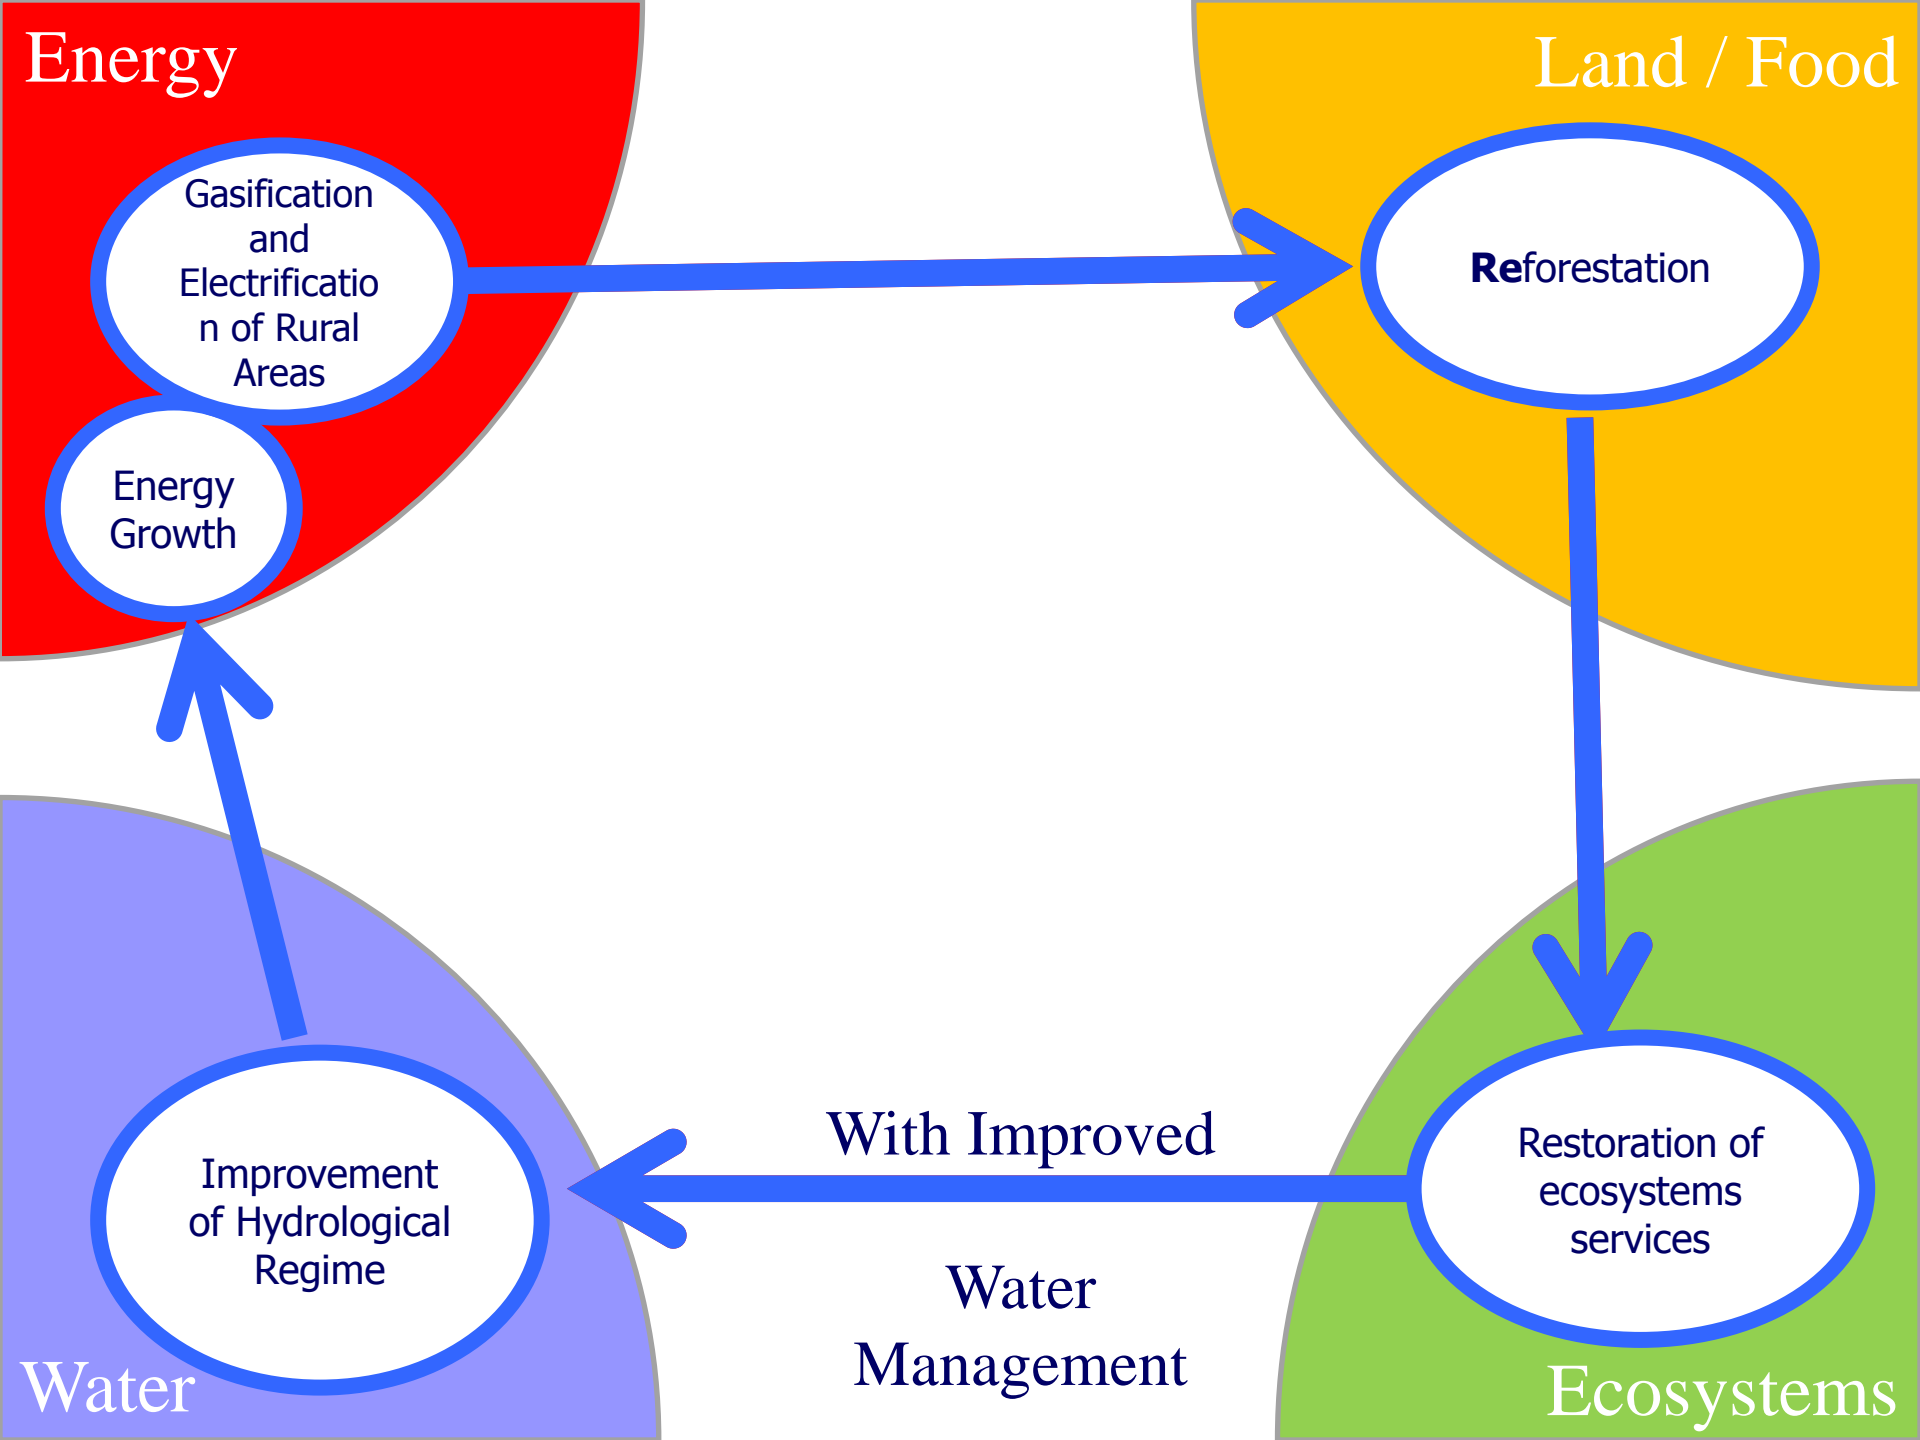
Energy

Land / Food

Gasification and Electrification of Rural Areas

Energy Growth

Reforestation

Restoration of ecosystems services

Improvement of Hydrological Regime

With Improved

Water Management

Water

Ecosystems